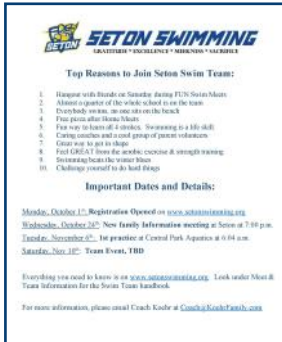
SETON SWIMMING
GRATITUDE • EXCELLENCE • MEEKNESS • SACRIFICE

Top Reasons to Join Seton Swim Team:

1. Hangout with friends on Saturday during FUN Swim Meets
2. Almost a quarter of the whole school is on the team
3. Everybody swims, no one sits on the bench
4. Free pizza after Home Meets
5. Fun way to learn all 4 strokes. Swimming is a life skill
6. Caring coaches and a cool group of parent volunteers
7. Great way to get in shape
8. Feel GREAT from the aerobic exercise & strength training
9. Swimming beats the winter blues
10. Challenge yourself to do hard things

Important Dates and Details:

Monday, October 1st: Registration Opens on www.setonswimming.org
Wednesday, October 24th: New family Information meeting at Seton at 7:00 p.m.
Tuesday, November 6th: 1st practice at Central Park Aquatics at 6:04 a.m.
Saturday, Nov 10th: Team Event, TBD

Everything you need to know is on www.setonswimming.org. Look under Meet & Team Information for the Swim Team handbook

For more information, please email Coach Keefe at Coach@KeefeFamily.com